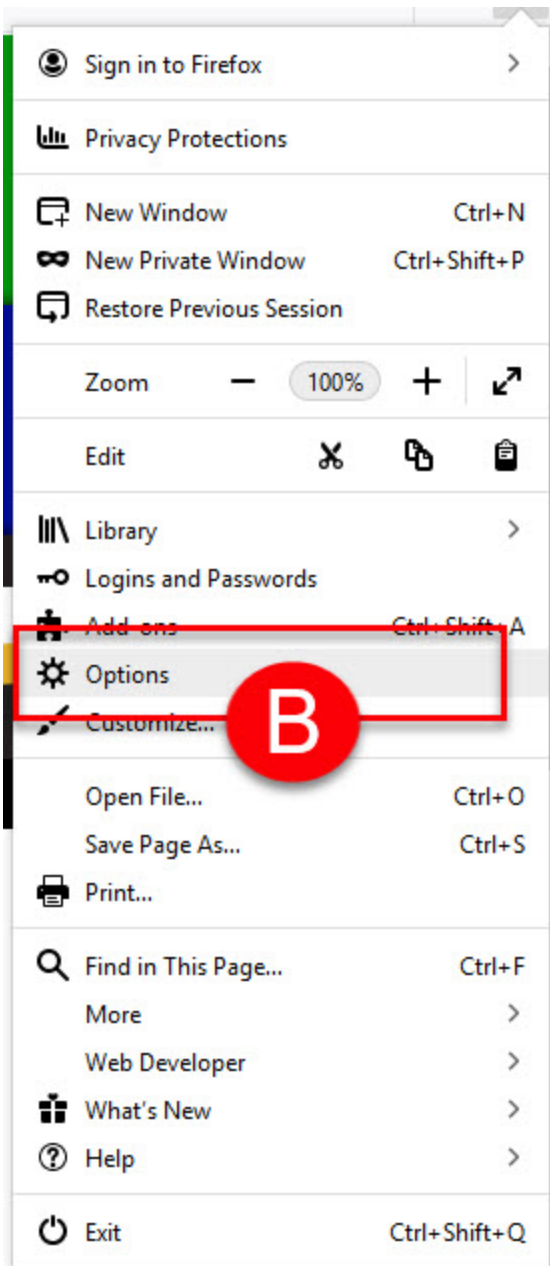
Sign in to Firefox

Privacy Protections

New Window Ctrl+N
New Private Window Ctrl+Shift+P
Restore Previous Session

Zoom − 100% +

Edit

Library
Logins and Passwords
Add-ons Ctrl+Shift+A
Options
Customize...

B

Open File... Ctrl+O
Save Page As... Ctrl+S
Print...

Find in This Page... Ctrl+F
More
Web Developer
What's New
Help

Exit Ctrl+Shift+Q